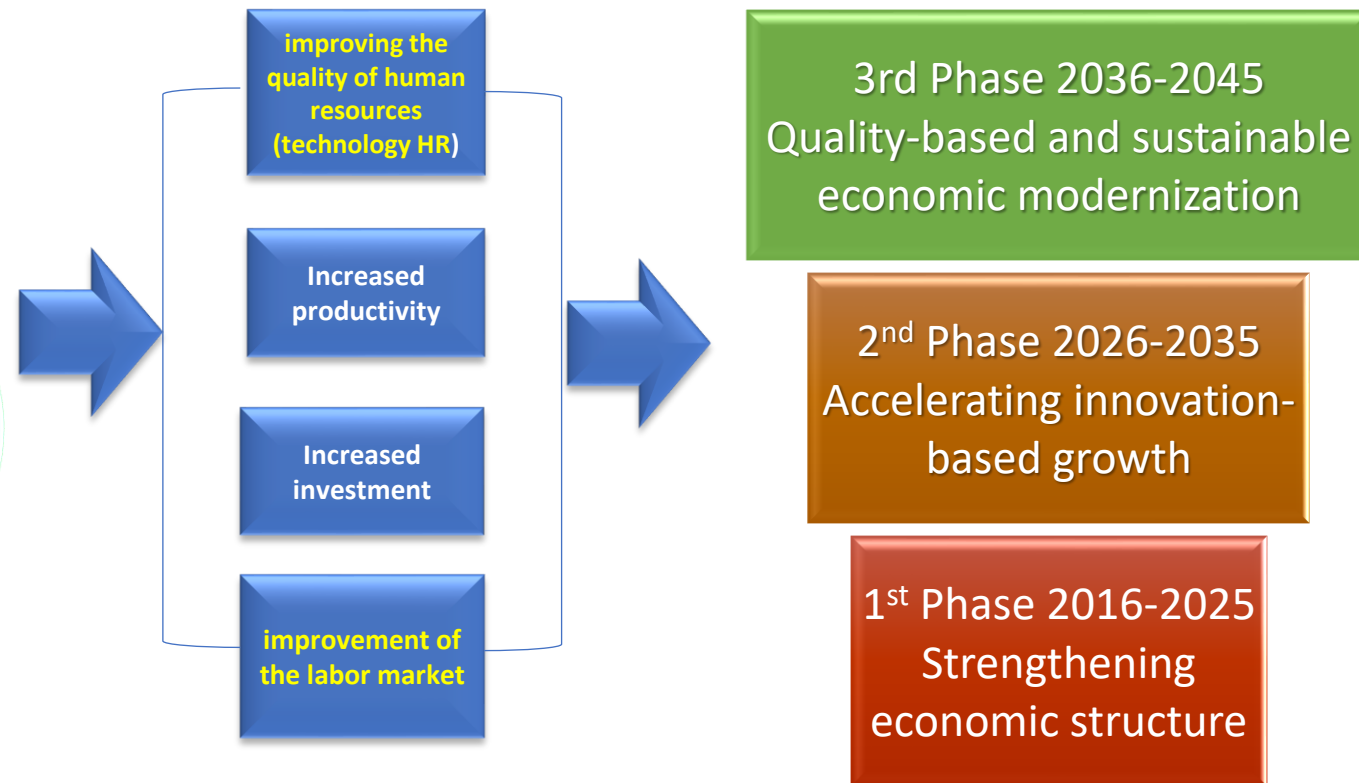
improving the quality of human resources (technology HR)

Increased productivity

Increased investment

improvement of the labor market

3rd Phase 2036-2045 Quality-based and sustainable economic modernization

2$^{nd}$ Phase 2026-2035 Accelerating innovation-based growth

1$^{st}$ Phase 2016-2025 Strengthening economic structure